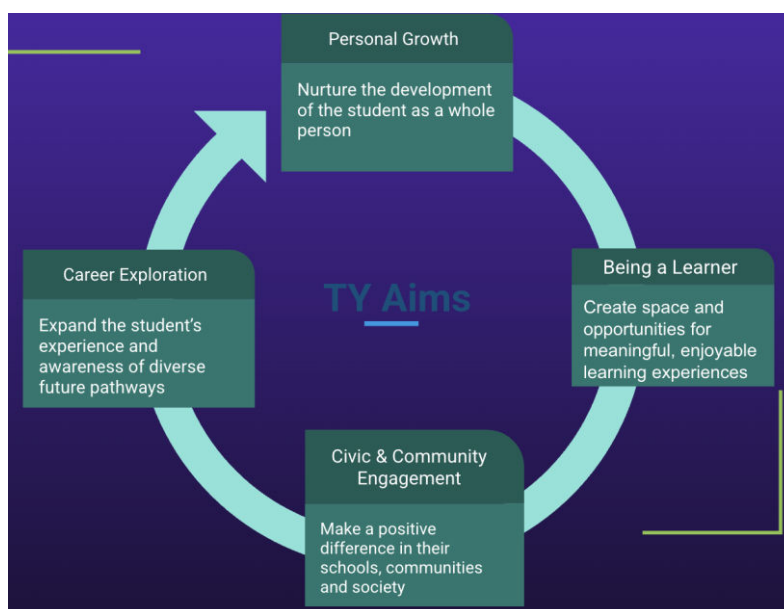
Personal Growth

Nurture the development of the student as a whole person

TY Aims

Being a Learner

Create space and opportunities for meaningful, enjoyable learning experiences

Civic & Community Engagement

Make a positive difference in their schools, communities and society

Career Exploration

Expand the student's experience and awareness of diverse future pathways